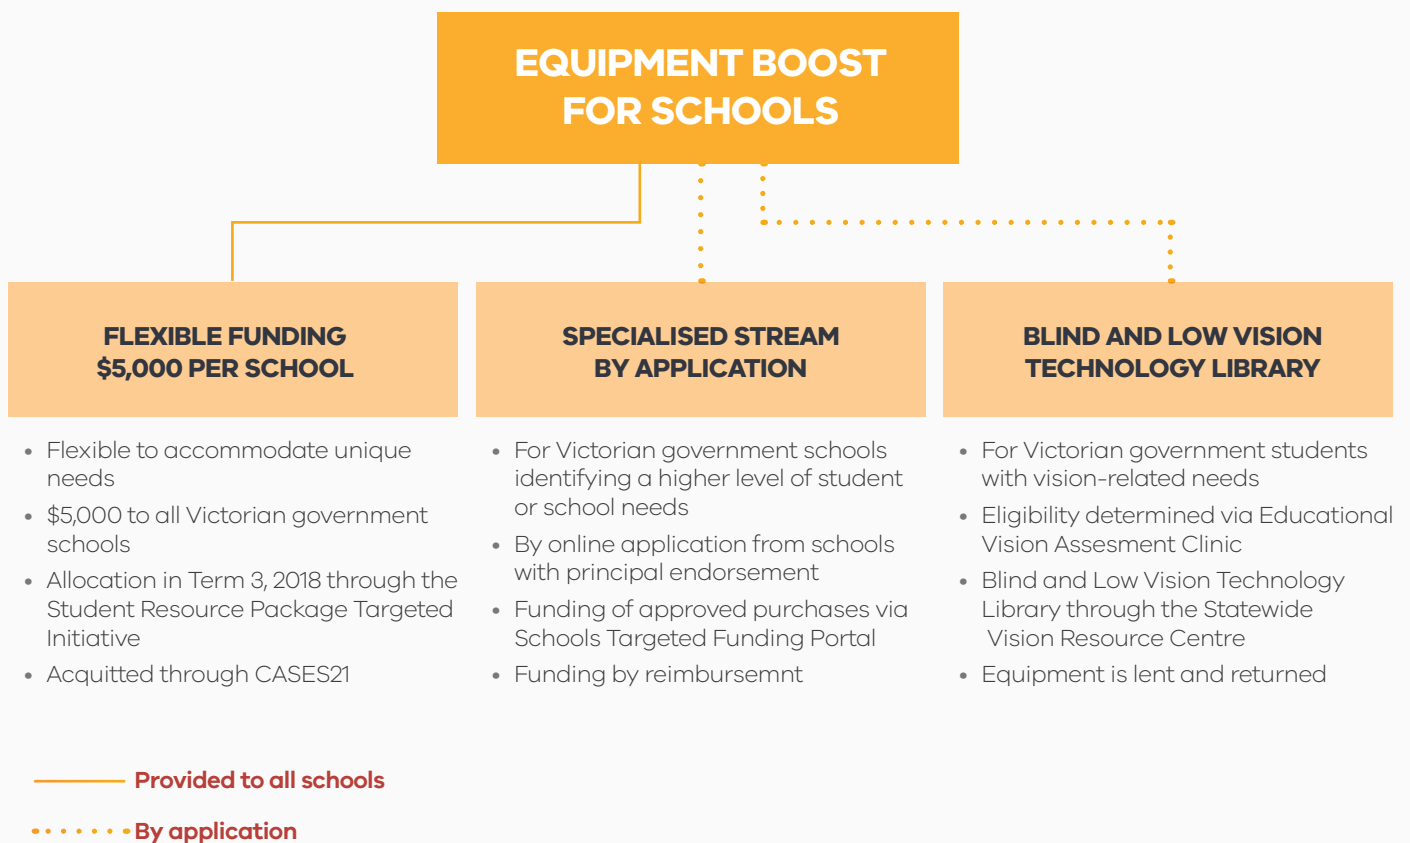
EQUIPMENT BOOST FOR SCHOOLS

FLEXIBLE FUNDING $5,000 PER SCHOOL

- Flexible to accommodate unique needs
- $5,000 to all Victorian government schools
- Allocation in Term 3, 2018 through the Student Resource Package Targeted Initiative
- Acquitted through CASES21

SPECIALISED STREAM BY APPLICATION

- For Victorian government schools identifying a higher level of student or school needs
- By online application from schools with principal endorsement
- Funding of approved purchases via Schools Targeted Funding Portal
- Funding by reimbursemnt

BLIND AND LOW VISION TECHNOLOGY LIBRARY

- For Victorian government students with vision-related needs
- Eligibility determined via Educational Vision Assesment Clinic
- Blind and Low Vision Technology Library through the Statewide Vision Resource Centre
- Equipment is lent and returned

Provided to all schools

By application